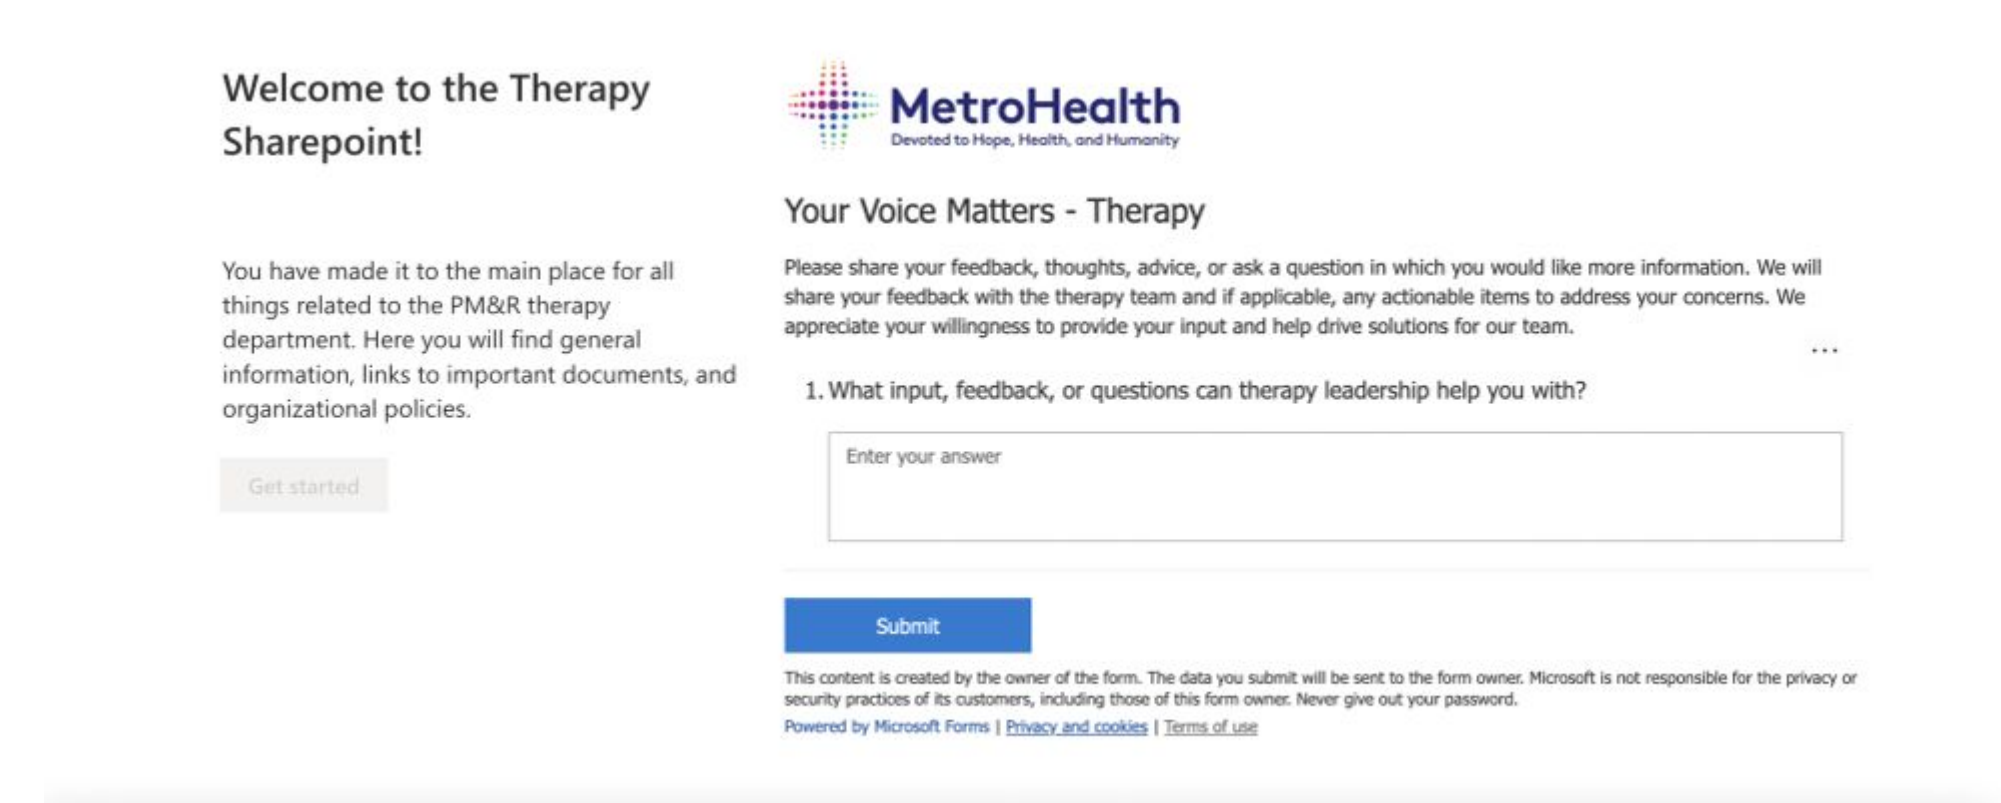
Welcome to the Therapy Sharepoint!

You have made it to the main place for all things related to the PM&R therapy department. Here you will find general information, links to important documents, and organizational policies.

Get started

MetroHealth
Devoted to Hope, Health, and Humanity

Your Voice Matters - Therapy

Please share your feedback, thoughts, advice, or ask a question in which you would like more information. We will share your feedback with the therapy team and if applicable, any actionable items to address your concerns. We appreciate your willingness to provide your input and help drive solutions for our team.

...

1. What input, feedback, or questions can therapy leadership help you with?

Enter your answer

Submit

This content is created by the owner of the form. The data you submit will be sent to the form owner. Microsoft is not responsible for the privacy or security practices of its customers, including those of this form owner. Never give out your password.

Powered by Microsoft Forms | Privacy and cookies | Terms of use